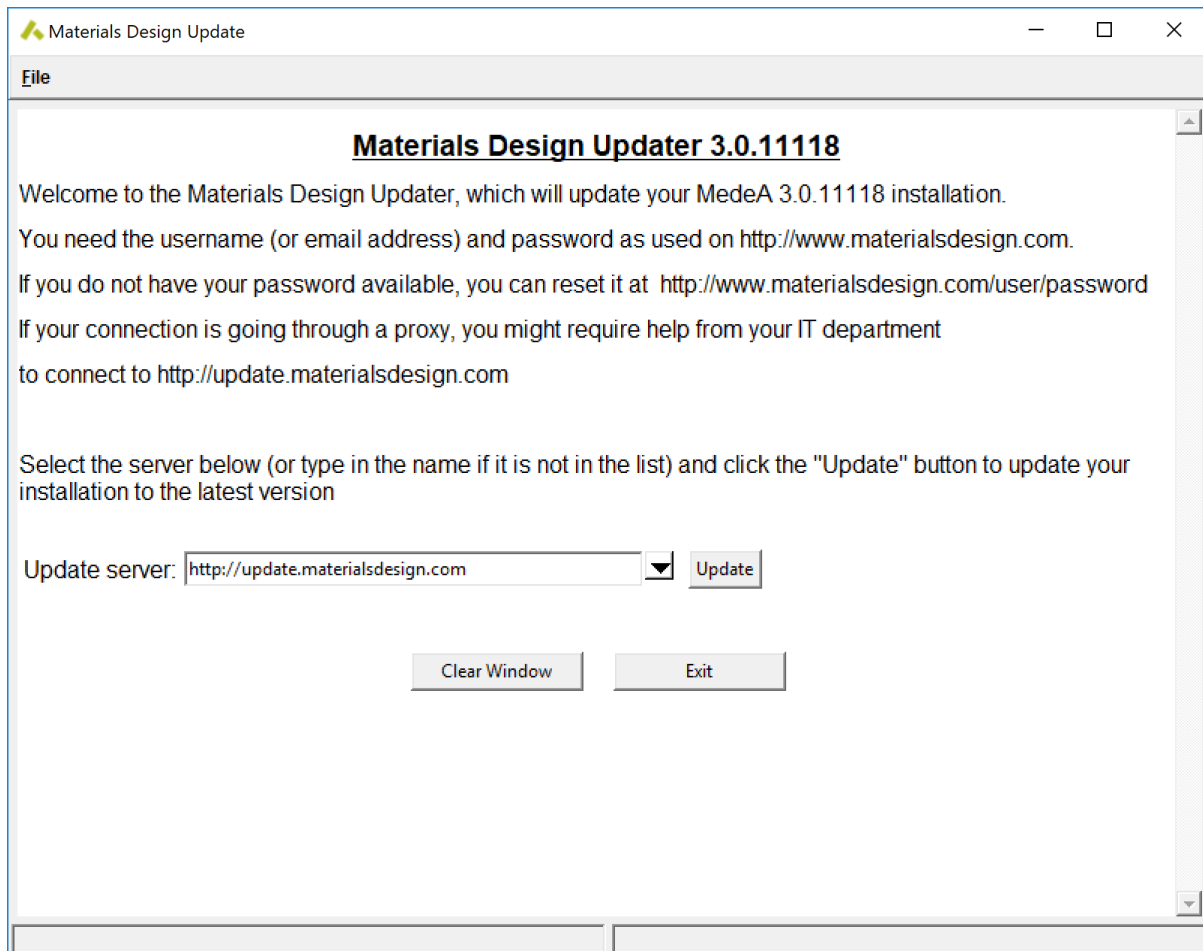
Materials Design Update

File

Materials Design Updater 3.0.11118

Welcome to the Materials Design Updater, which will update your MedeA 3.0.11118 installation.

You need the username (or email address) and password as used on http://www.materialsdesign.com.

If you do not have your password available, you can reset it at http://www.materialsdesign.com/user/password

If your connection is going through a proxy, you might require help from your IT department

to connect to http://update.materialsdesign.com

Select the server below (or type in the name if it is not in the list) and click the "Update" button to update your installation to the latest version

Update server: http://update.materialsdesign.com Update

Clear Window Exit